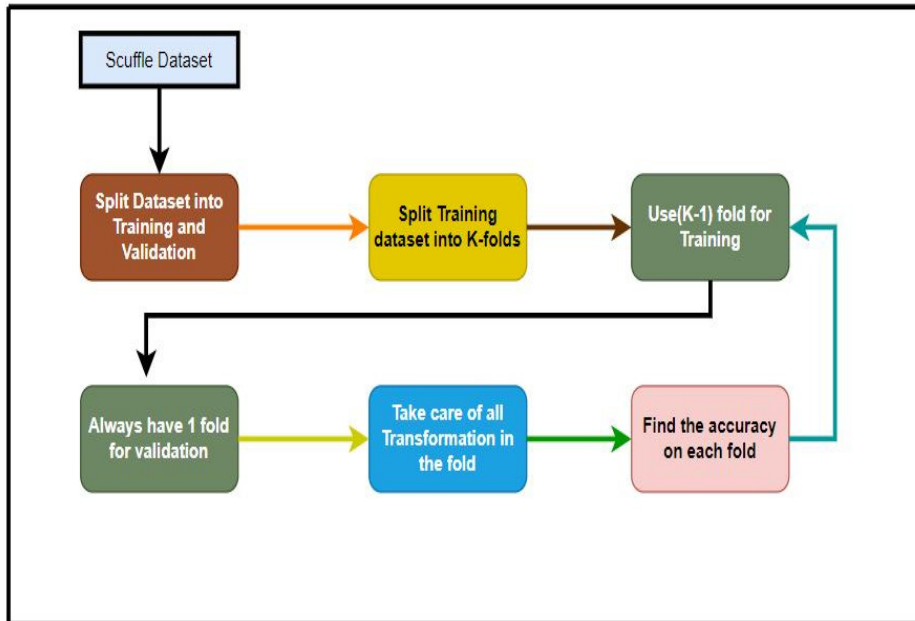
Scuffle Dataset

Split Dataset into Training and Validation

Split Training dataset into K-folds

Use(K-1) fold for Training

Always have 1 fold for validation

Take care of all Transformation in the fold

Find the accuracy on each fold